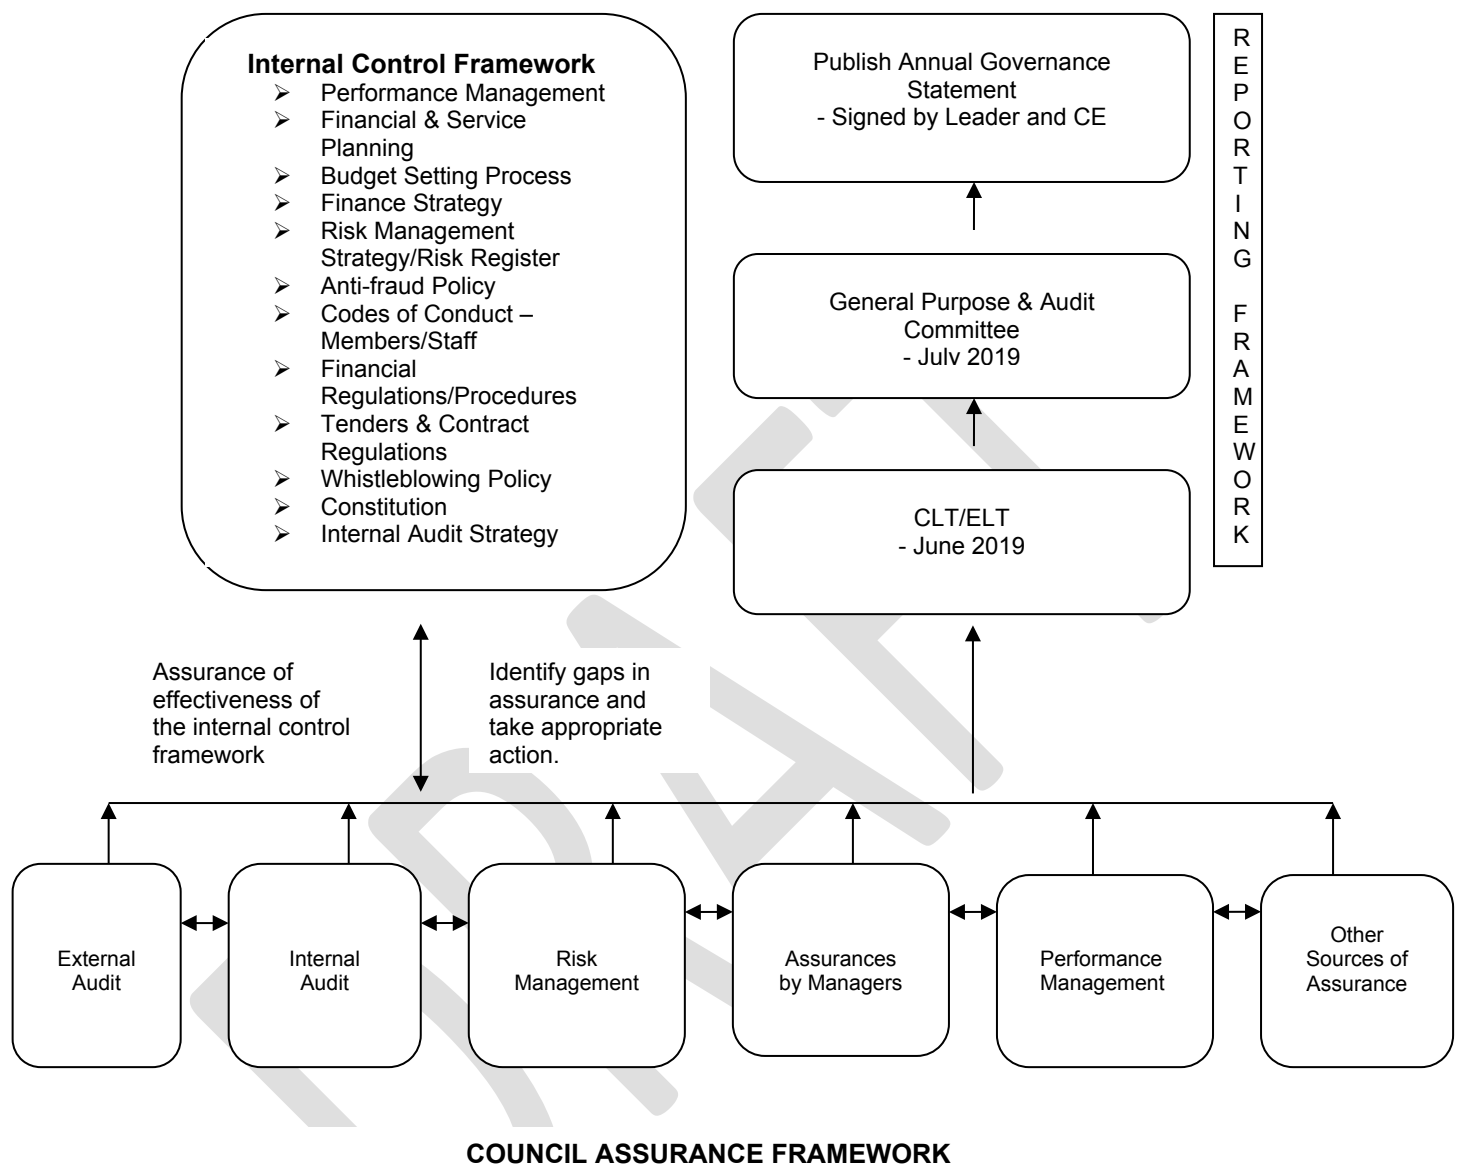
**Internal Control Framework**
- Performance Management
- Financial & Service Planning
- Budget Setting Process
- Finance Strategy
- Risk Management Strategy/Risk Register
- Anti-fraud Policy
- Codes of Conduct – Members/Staff
- Financial Regulations/Procedures
- Tenders & Contract Regulations
- Whistleblowing Policy
- Constitution
- Internal Audit Strategy

Publish Annual Governance Statement
- Signed by Leader and CE

REPORTING FRAMEWORK

General Purpose & Audit Committee
- July 2019

CLT/ELT
- June 2019

Assurance of effectiveness of the internal control framework

Identify gaps in assurance and take appropriate action.

External Audit

Internal Audit

Risk Management

Assurances by Managers

Performance Management

Other Sources of Assurance

**COUNCIL ASSURANCE FRAMEWORK**